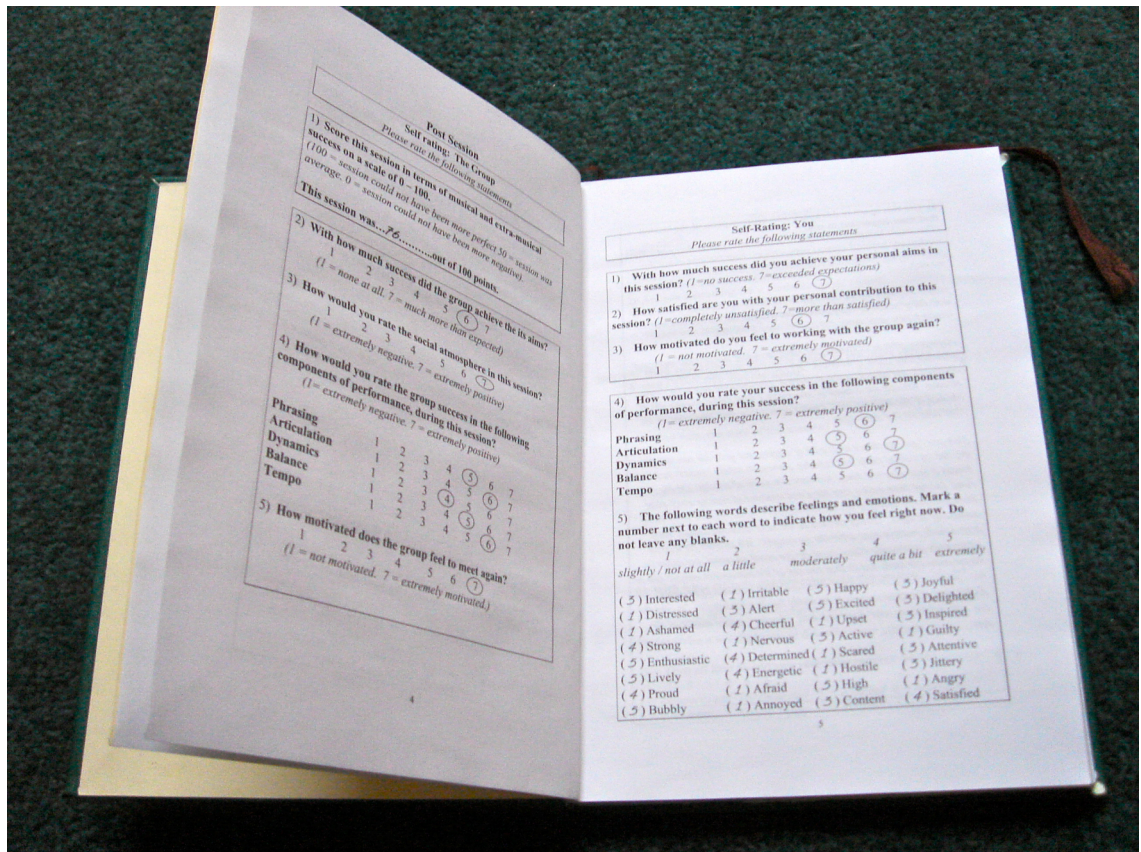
Post Session
Self rating: The Group
Please rate the following statements

1) Score this session in terms of musical and extra-musical success on a scale of 0 - 100.
(100 = session could not have been more perfect 50 = session was average. 0 = session could not have been more negative).
This session was....76.........out of 100 points.

2) With how much success did the group achieve the its aims?
(1 = none at all. 7 = much more than expected)
1 2 3 4 5 6 7

3) How would you rate the social atmosphere in this session?
(1 = extremely negative. 7 = extremely positive)
1 2 3 4 5 6 7

4) How would you rate the group success in the following components of performance, during this session?
(1 = extremely negative. 7 = extremely positive)

| | | | | | | | |
|---|---|---|---|---|---|---|---|
| Phrasing | 1 | 2 | 3 | 4 | 5 | 6 | 7 |
| Articulation | 1 | 2 | 3 | 4 | 5 | 6 | 7 |
| Dynamics | 1 | 2 | 3 | 4 | 5 | 6 | 7 |
| Balance | 1 | 2 | 3 | 4 | 5 | 6 | 7 |
| Tempo | 1 | 2 | 3 | 4 | 5 | 6 | 7 |

5) How motivated does the group feel to meet again?
1 2 3 4 5 6 7
(1 = not motivated. 7 = extremely motivated.)

4

Self-Rating: You
Please rate the following statements

1) With how much success did you achieve your personal aims in this session? (1=no success. 7=exceeded expectations)
1 2 3 4 5 6 7
2) How satisfied are you with your personal contribution to this session? (1=completely unsatisfied. 7=more than satisfied)
1 2 3 4 5 6 7
3) How motivated do you feel to working with the group again?
(1 = not motivated. 7 = extremely motivated)
1 2 3 4 5 6 7

4) How would you rate your success in the following components of performance, during this session?
(1= extremely negative. 7 = extremely positive)

| | | | | | | | |
|---|---|---|---|---|---|---|---|
| Phrasing | 1 | 2 | 3 | 4 | 5 | 6 | 7 |
| Articulation | 1 | 2 | 3 | 4 | 5 | 6 | 7 |
| Dynamics | 1 | 2 | 3 | 4 | 5 | 6 | 7 |
| Balance | 1 | 2 | 3 | 4 | 5 | 6 | 7 |
| Tempo | 1 | 2 | 3 | 4 | 5 | 6 | 7 |

5) The following words describe feelings and emotions. Mark a number next to each word to indicate how you feel right now. Do not leave any blanks.
1 slightly / not at all 2 a little 3 moderately 4 quite a bit 5 extremely

( 5 ) Interested
( 1 ) Distressed
( 1 ) Ashamed
( 4 ) Strong
( 5 ) Enthusiastic
( 5 ) Lively
( 4 ) Proud
( 5 ) Bubbly

( 1 ) Irritable
( 5 ) Alert
( 4 ) Cheerful
( 1 ) Nervous
( 4 ) Determined
( 4 ) Energetic
( 1 ) Afraid
( 1 ) Annoyed

( 5 ) Happy
( 5 ) Excited
( 1 ) Upset
( 5 ) Active
( 1 ) Scared
( 1 ) Hostile
( 5 ) High
( 5 ) Content

( 5 ) Joyful
( 5 ) Delighted
( 5 ) Inspired
( 1 ) Guilty
( 5 ) Attentive
( 5 ) Jittery
( 1 ) Angry
( 4 ) Satisfied

5